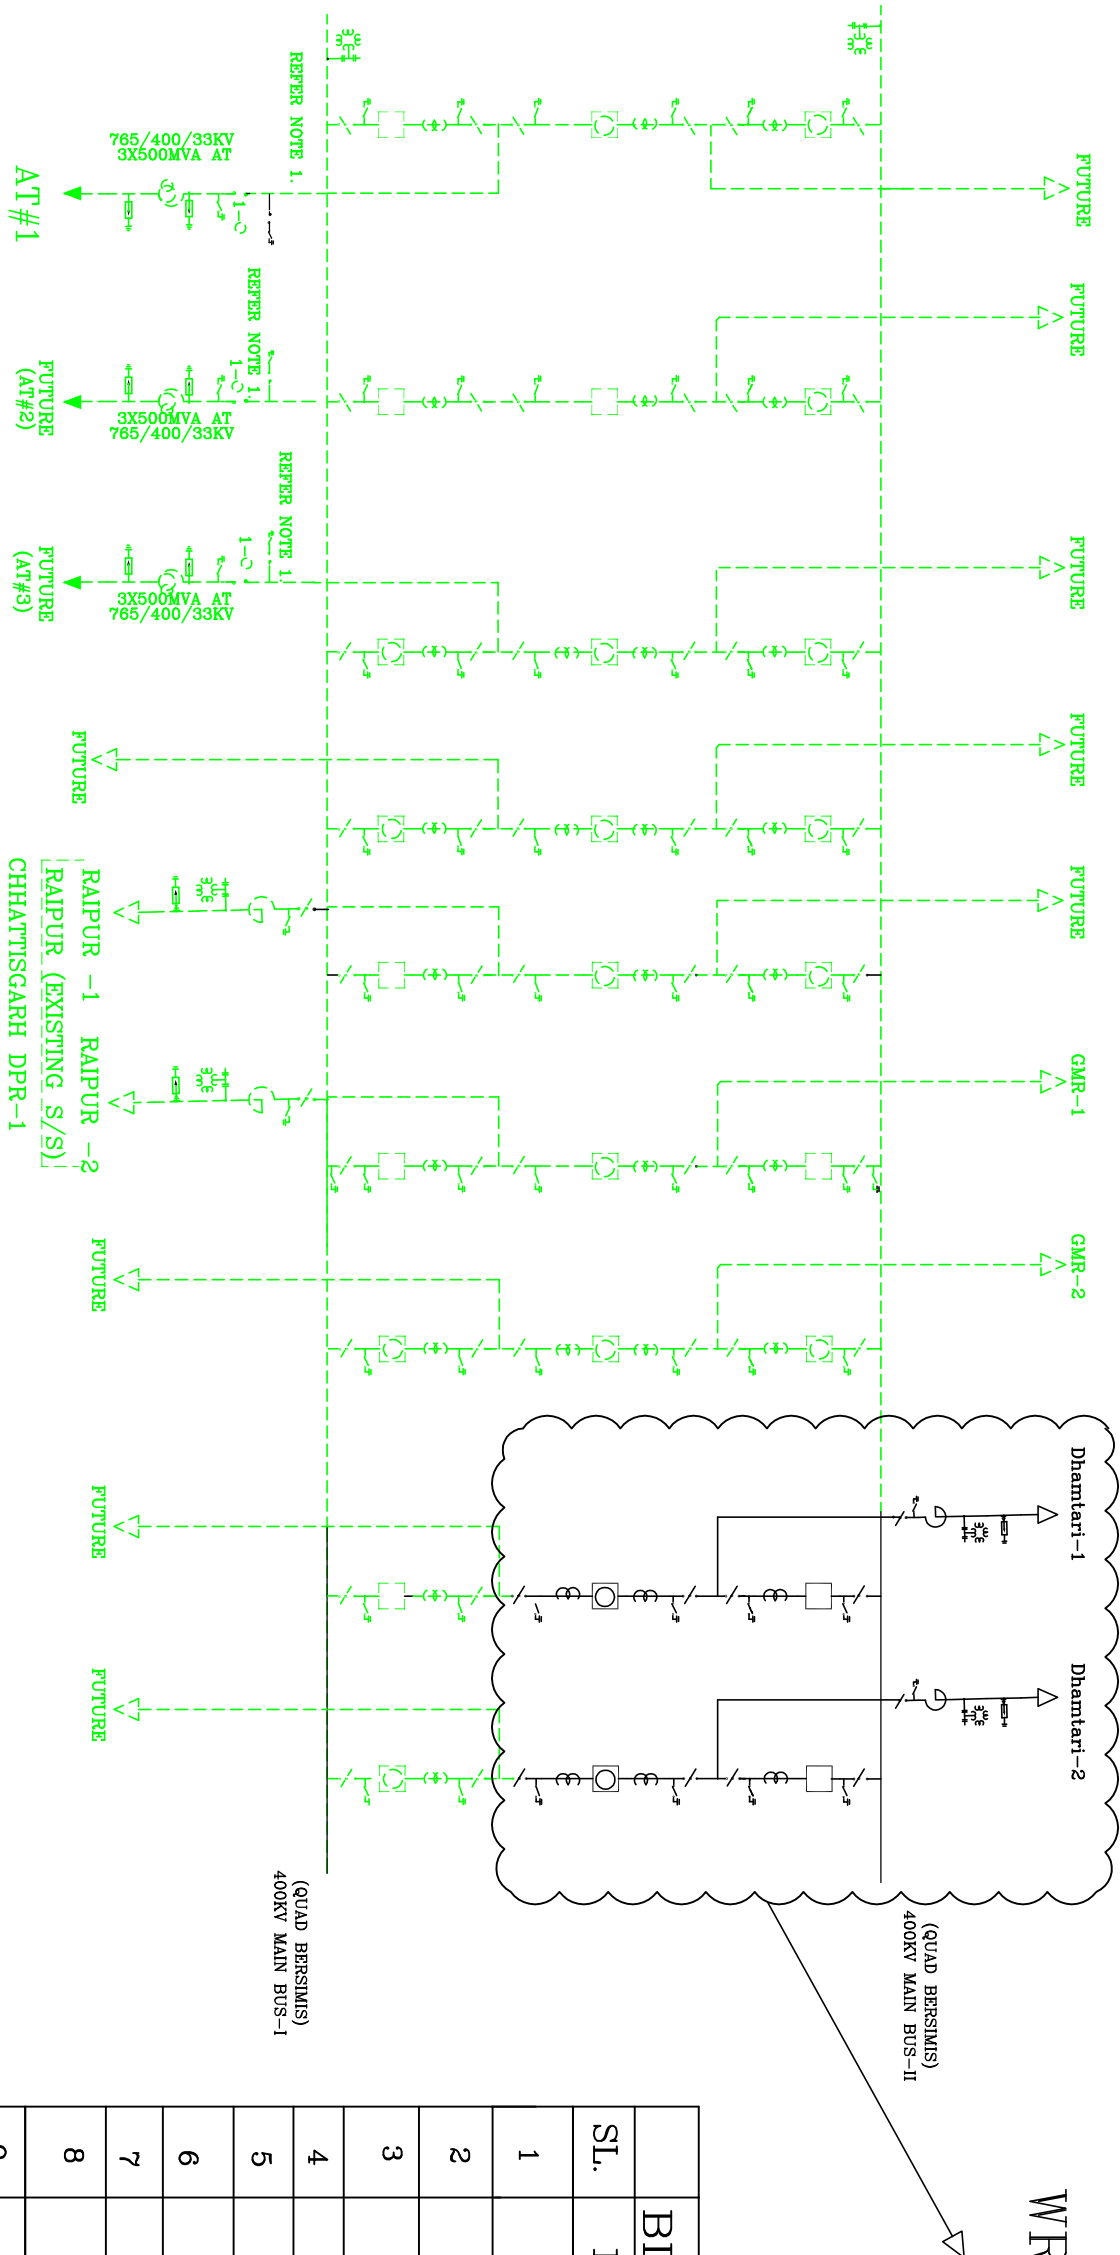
AT #1

765/400/33KV
3X500MVA AT

REFER NOTE 1.

1-○

FUTURE

FUTURE
(AT#2)

3X500MVA AT
765/400/33KV

REFER NOTE 1.

1-○

FUTURE

FUTURE
(AT#3)

3X500MVA AT
765/400/33KV

REFER NOTE 1.

1-○

FUTURE

FUTURE

FUTURE

FUTURE

RAIPUR -1 RAIPUR -2
RAIPUR (EXISTING S/S)
CHHATTISGARH DPR-1

GMR-1

FUTURE

GMR-2

FUTURE

Dhamtari-1

FUTURE

Dhamtari-2

(QUAD BERSIMIS)
400KV MAIN BUS-I

(QUAD BERSIMIS)
400KV MAIN BUS-II

WF

| SL. | BI |
|---|---|
| 1 | |
| 2 | |
| 3 | |
| 4 | |
| 5 | |
| 6 | |
| 7 | |
| 8 | |
| 9 | |